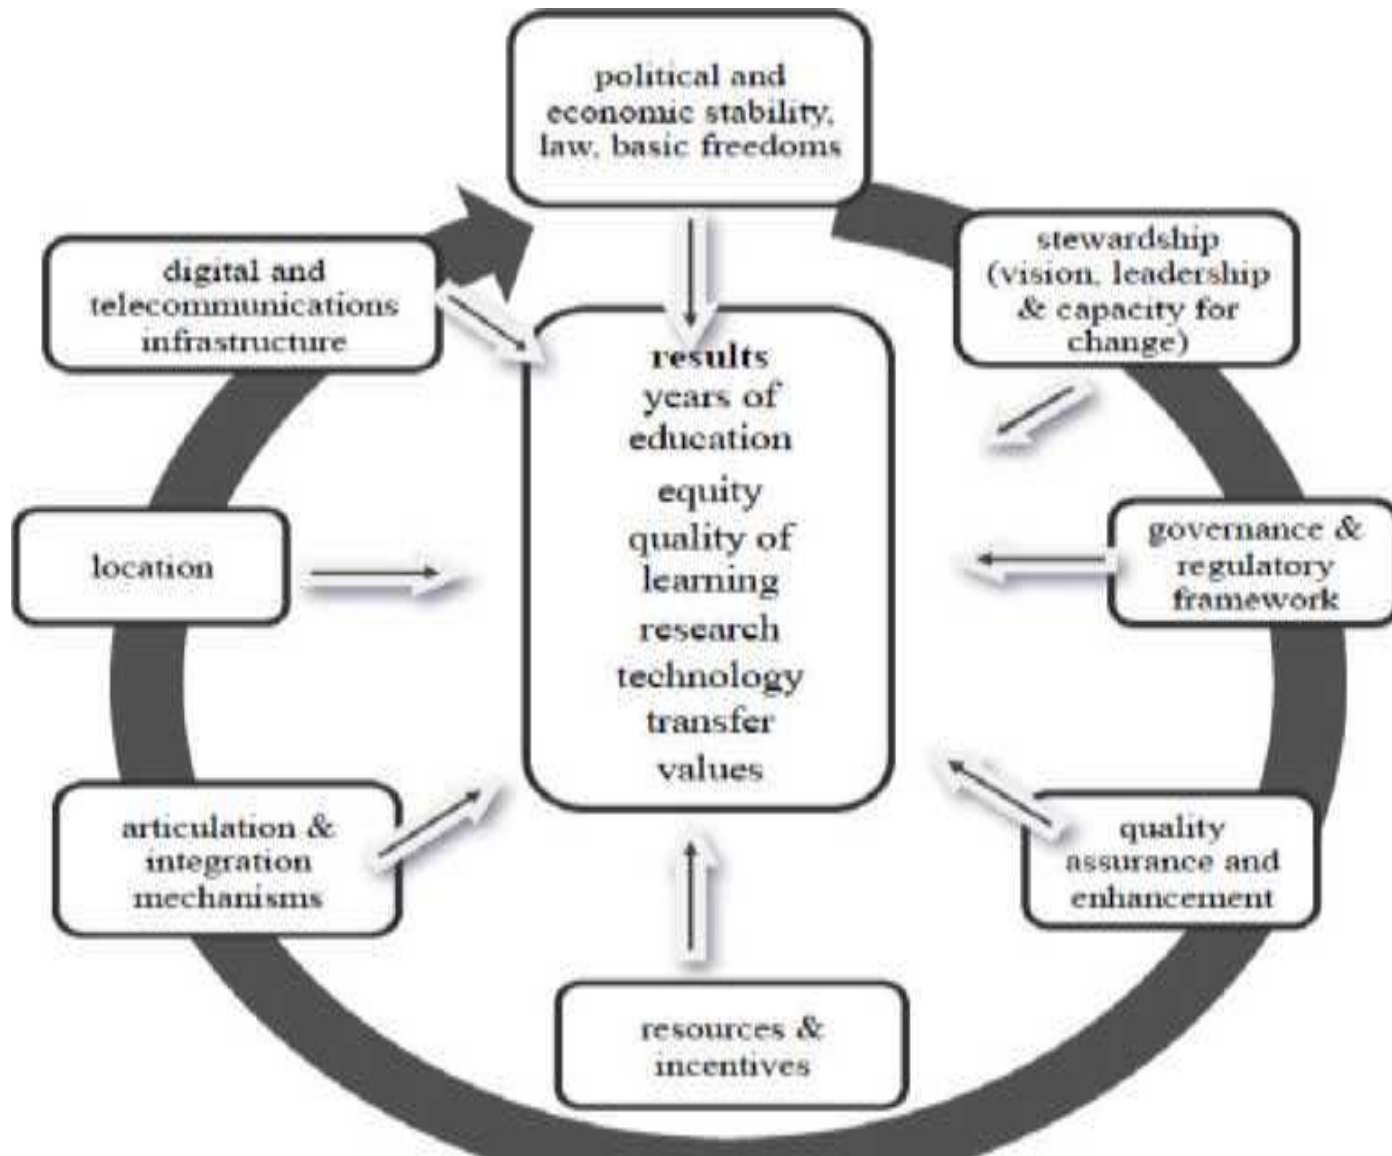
political and economic stability, law, basic freedoms

stewardship (vision, leadership & capacity for change)

digital and telecommunications infrastructure

results
years of education
equity
quality of learning
research
technology transfer
values

location

governance & regulatory framework

articulation & integration mechanisms

quality assurance and enhancement

resources & incentives